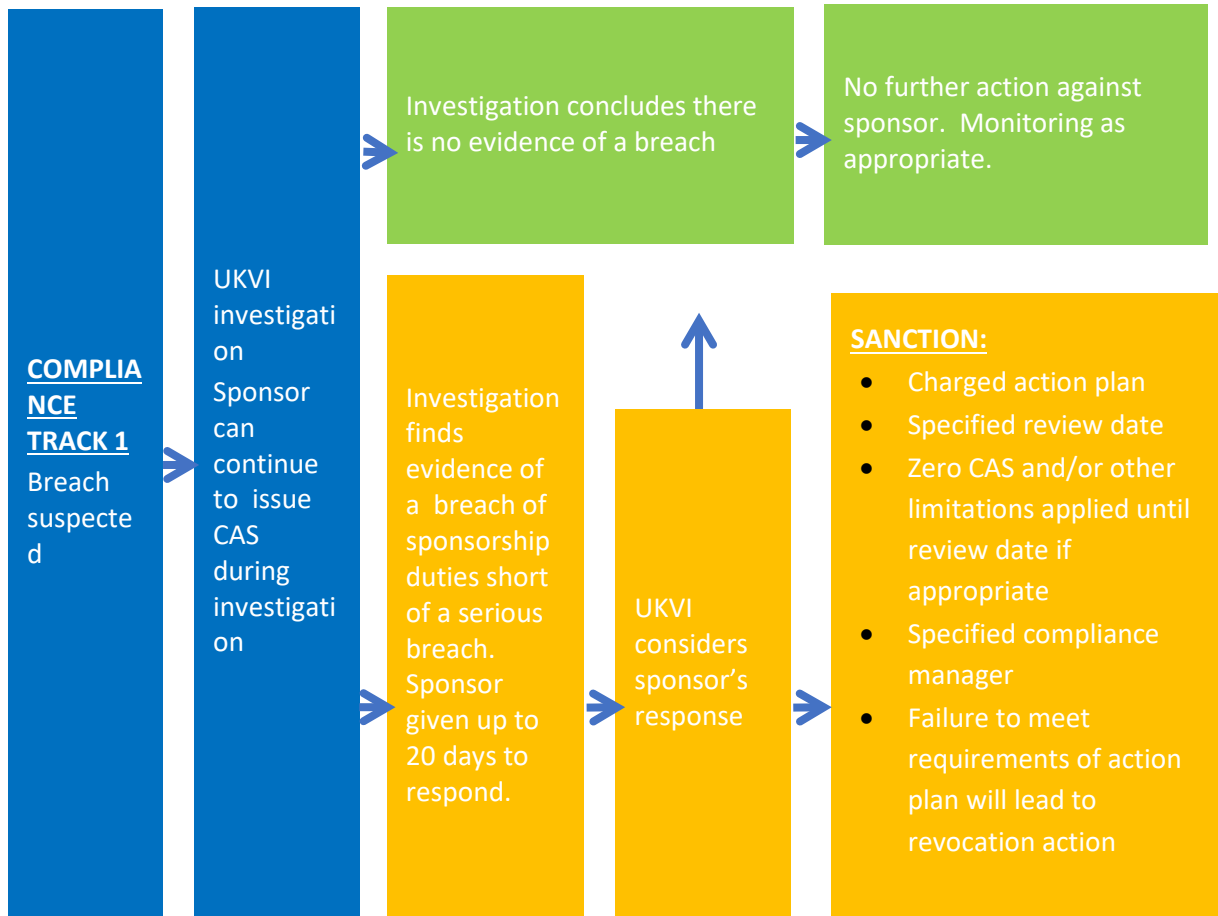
COMPLIANCE TRACK 1
Breach suspected

UKVI investigation
Sponsor can continue to issue CAS during investigation

Investigation concludes there is no evidence of a breach

No further action against sponsor. Monitoring as appropriate.

Investigation finds evidence of a breach of sponsorship duties short of a serious breach. Sponsor given up to 20 days to respond.

UKVI considers sponsor's response

SANCTION:
- Charged action plan
- Specified review date
- Zero CAS and/or other limitations applied until review date if appropriate
- Specified compliance manager
- Failure to meet requirements of action plan will lead to revocation action